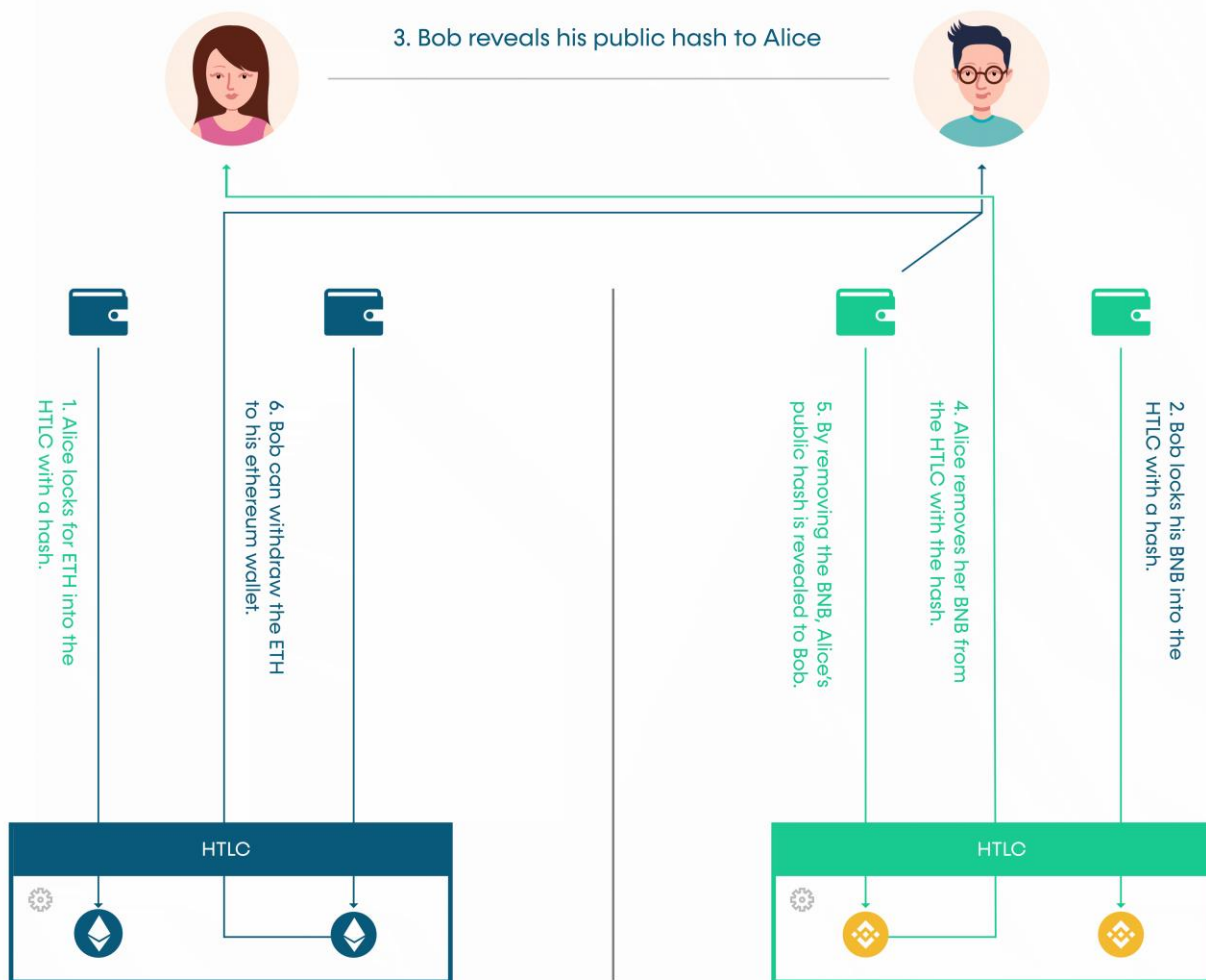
3. Bob reveals his public hash to Alice

1. Alice locks for ETH into the HTLC with a hash.

6. Bob can withdraw the ETH to his ethereum wallet.

5. By removing the BNB, Alice's public hash is revealed to Bob.

4. Alice removes her BNB from the HTLC with the hash.

2. Bob locks his BNB into the HTLC with a hash.

HTLC

HTLC